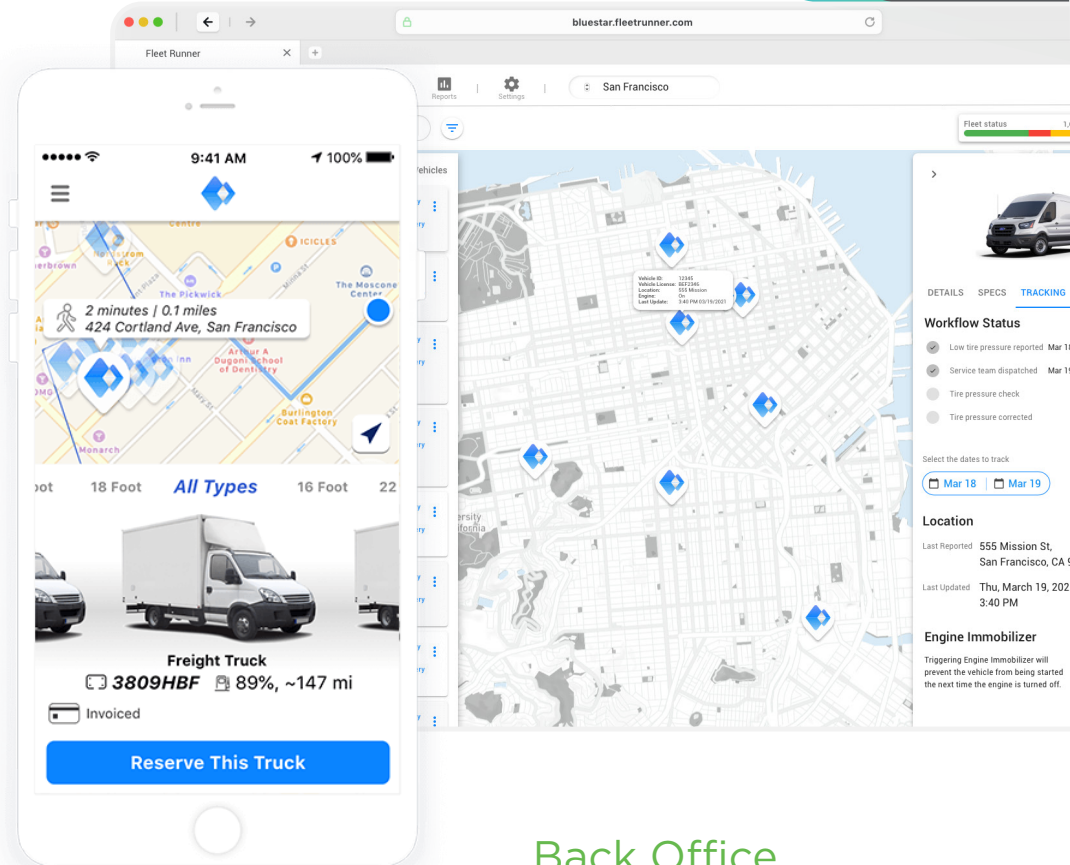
bluestar.fleetrunner.com

Fleet Runner

Reports | Settings | San Francisco

Fleet status 1,

Vehicles

Vehicle ID: 12345
Vehicle License: 8EF2345
Location: 555 Mission
Engine: On
Last Update: 3:40 PM 03/19/2021

ersity
lifornia

DETAILS SPECS TRACKING

Workflow Status

Low tire pressure reported Mar 1

Service team dispatched Mar 1

Tire pressure check

Tire pressure corrected

Select the dates to track

Mar 18 | Mar 19

Location

Last Reported 555 Mission St, San Francisco, CA 9

Last Updated Thu, March 19, 202 3:40 PM

Engine Immobilizer

Triggering Engine Immobilizer will prevent the vehicle from being started the next time the engine is turned off.

●●●●● 9:41 AM 100%

Centre
Nordstrom Rack
ICICLES
erbrown
The Pickwick
The Moscone Center
2 minutes | 0.1 miles
424 Cortland Ave, San Francisco
Inn
Arthur A Dugoni School of Dentistry
DMG
Burlington Coat Factory
Monarch

oot 18 Foot All Types 16 Foot 22

Freight Truck
3809HBF 89%, ~147 mi

Invoiced

Reserve This Truck

Back Office